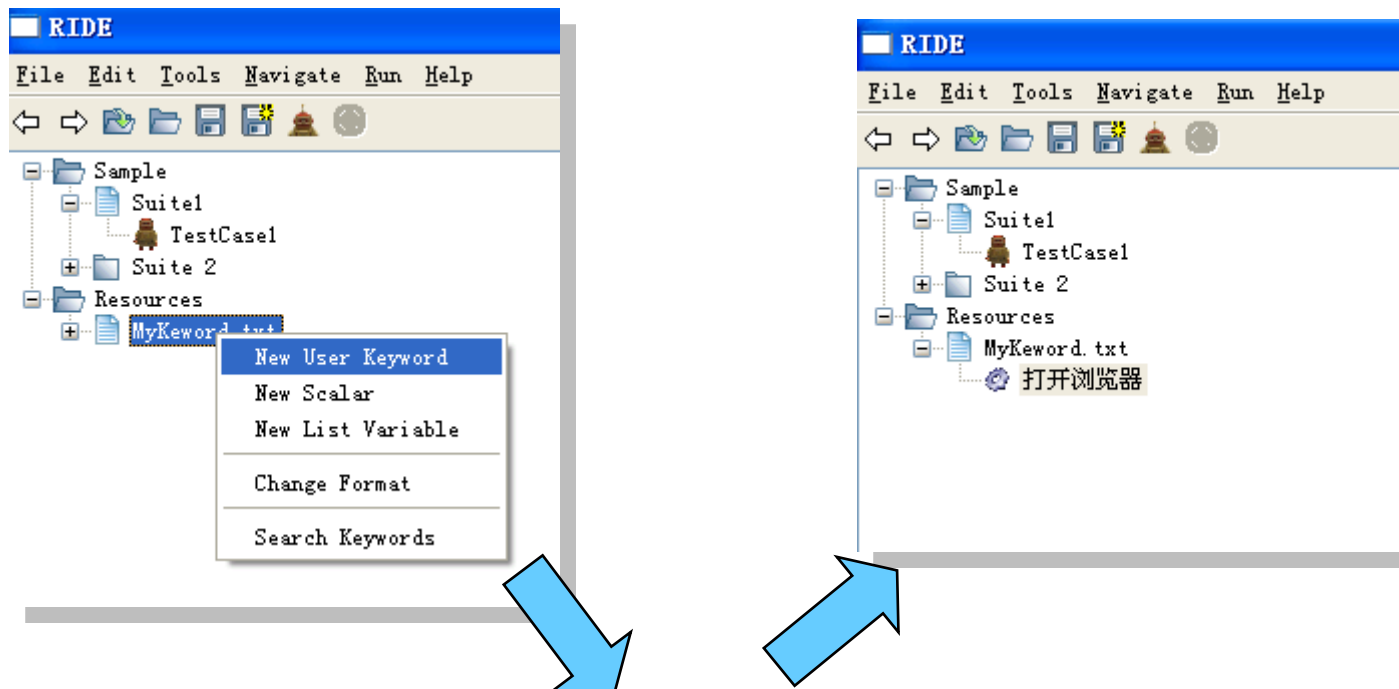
RIDE

File Edit Tools Navigate Run Help

Sample
Suite1
TestCase1
Suite 2
Resources
MyKeword.txt

New User Keyword
New Scalar
New List Variable
Change Format
Search Keywords

RIDE

File Edit Tools Navigate Run Help

Sample
Suite1
TestCase1
Suite 2
Resources
MyKeword.txt
打开浏览器